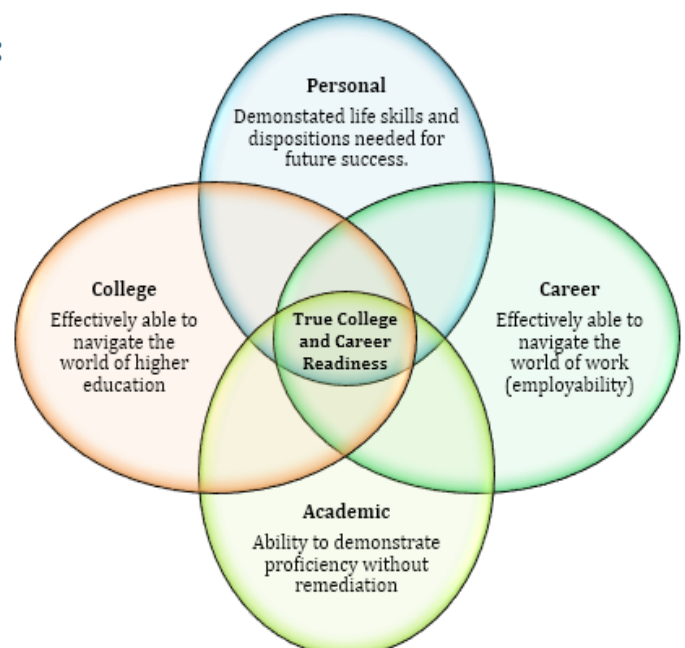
Personal
Demonstated life skills and dispositions needed for future success.

College
Effectively able to navigate the world of higher education

True College and Career Readiness

Career
Effectively able to navigate the world of work (employability)

Academic
Ability to demonstrate proficiency without remediation